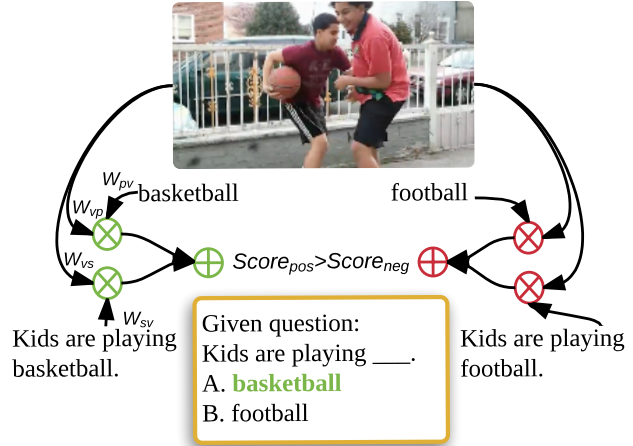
$W_{pv}$ basketball

$W_{vp}$

$W_{vs}$

$W_{sv}$

football

$\oplus$ $Score_{pos}$>$Score_{neg}$ $\oplus$

Kids are playing basketball.

Given question:
Kids are playing ___.
A. basketball
B. football

Kids are playing football.